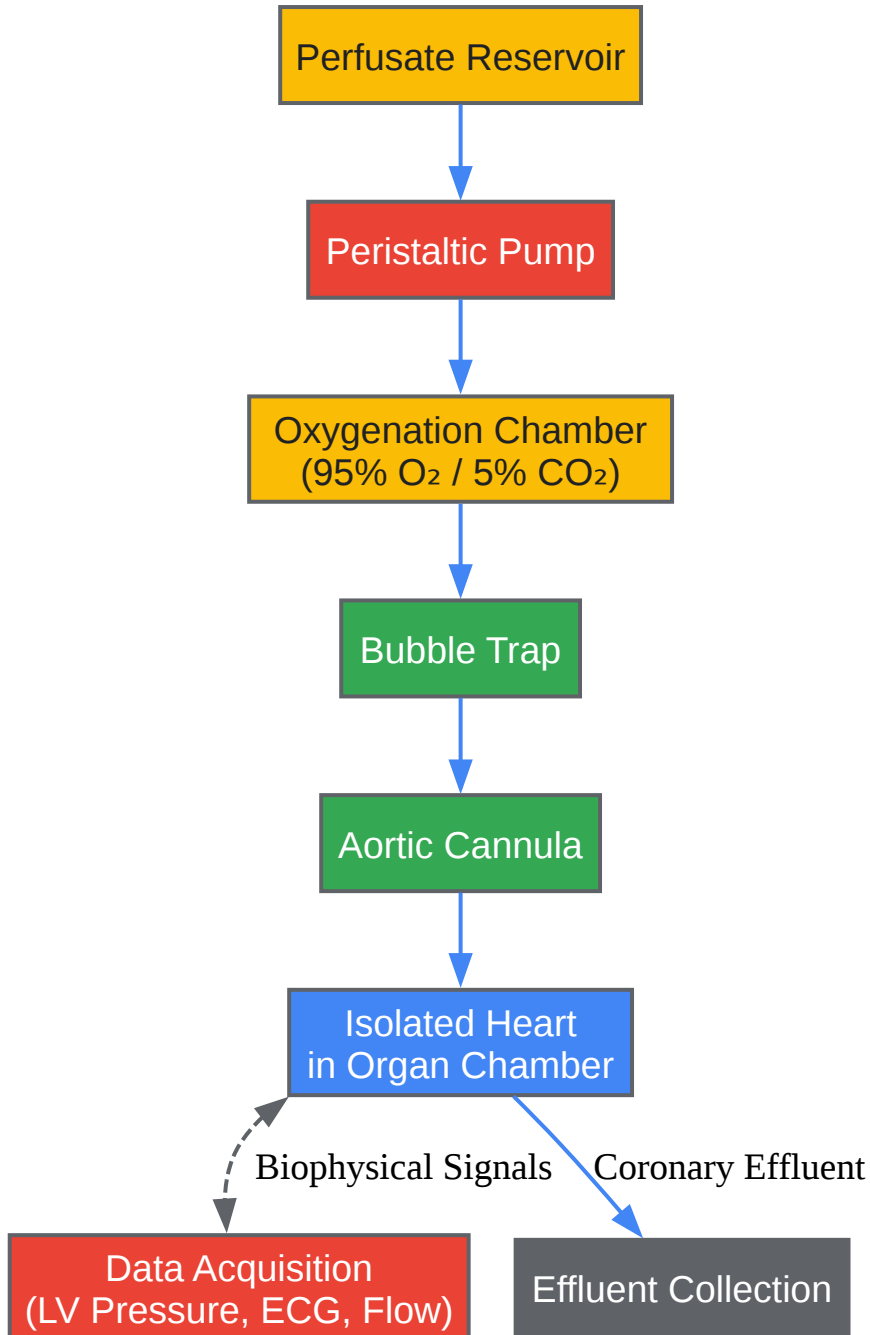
Perfusate Reservoir

Peristaltic Pump

Oxygenation Chamber ($95\% O_2$ / $5\% CO_2$)

Bubble Trap

Aortic Cannula

Isolated Heart in Organ Chamber

Biophysical Signals

Coronary Effluent

Data Acquisition (LV Pressure, ECG, Flow)

Effluent Collection